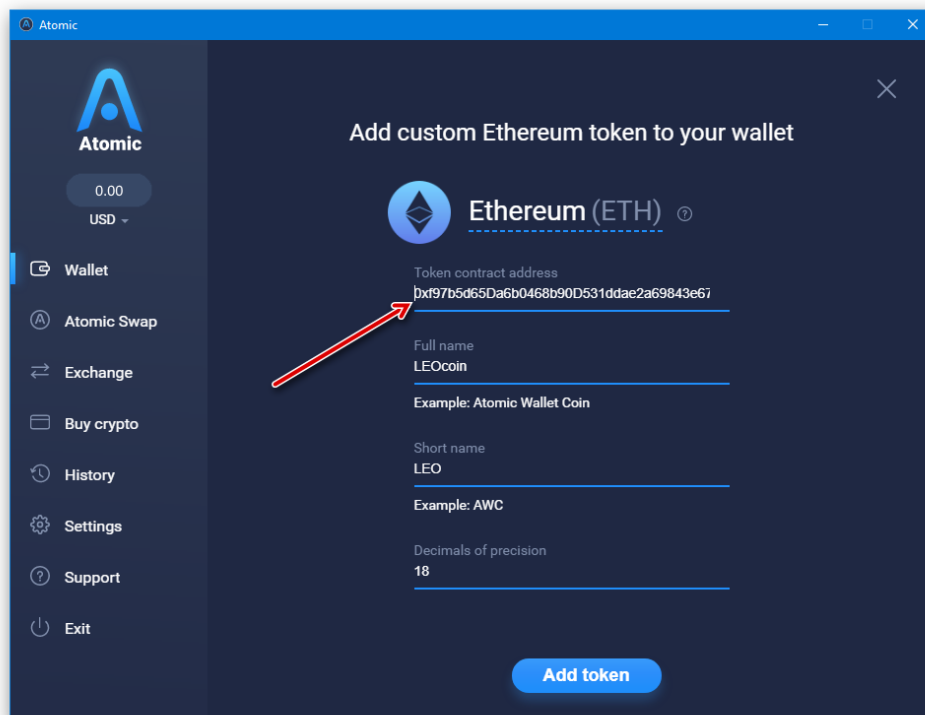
Atomic

Atomic

0.00

USD

Wallet

Atomic Swap

Exchange

Buy crypto

History

Settings

Support

Exit

Add custom Ethereum token to your wallet

Ethereum (ETH)

Token contract address

0xf97b5d65Da6b0468b90D531ddae2a69843e67

Full name

LEOcoin

Example: Atomic Wallet Coin

Short name

LEO

Example: AWC

Decimals of precision

18

Add token